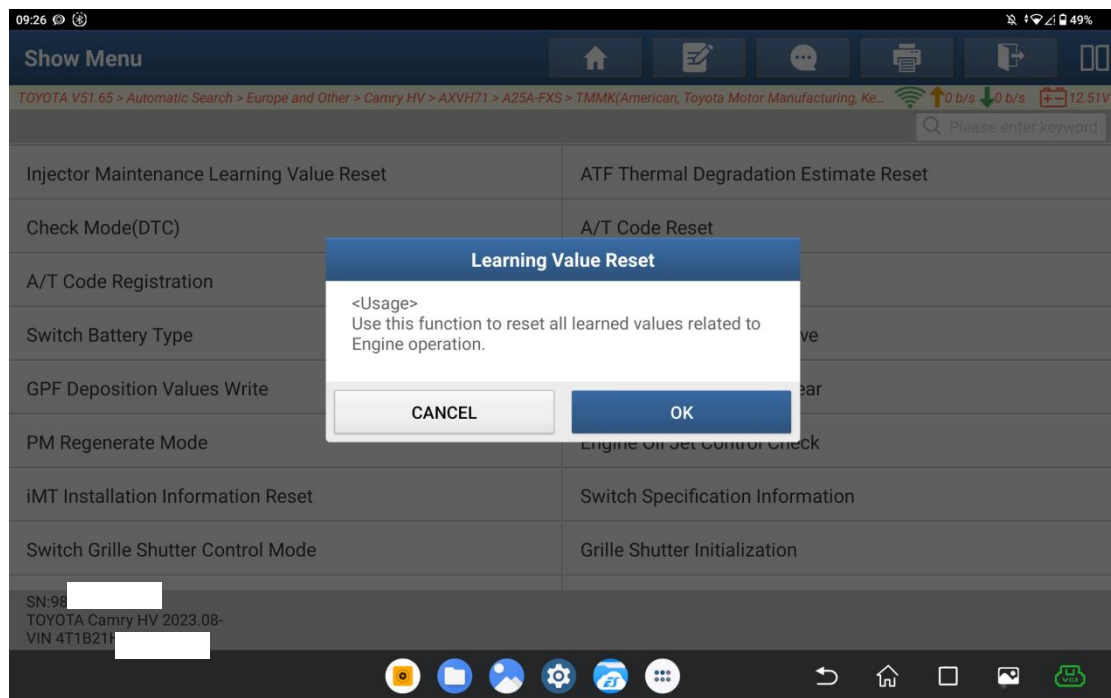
09:26

49%

Show Menu

TOYOTA V51.65 > Automatic Search > Europe and Other > Camry HV > AXVH71 > A25A-FXS > TMMK(American, Toyota Motor Manufacturing, Ke...

0 b/s 0 b/s 12.51V

Please enter keyword

Injector Maintenance Learning Value Reset

ATF Thermal Degradation Estimate Reset

Check Mode(DTC)

A/T Code Reset

A/T Code Registration

Switch Battery Type

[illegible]ve

GPF Deposition Values Write

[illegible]ear

PM Regenerate Mode

Engine Oil Jet Control Check

iMT Installation Information Reset

Switch Specification Information

Switch Grille Shutter Control Mode

Grille Shutter Initialization

Learning Value Reset

<Usage>
Use this function to reset all learned values related to Engine operation.

CANCEL

OK

SN:98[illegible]
TOYOTA Camry HV 2023.08-
VIN 4T1B21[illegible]

VCI